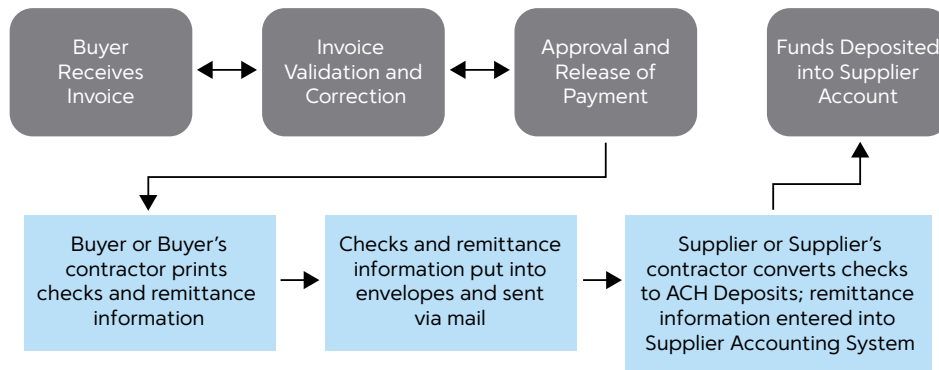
Buyer Receives Invoice

Invoice Validation and Correction

Approval and Release of Payment

Funds Deposited into Supplier Account

Buyer or Buyer's contractor prints checks and remittance information

Checks and remittance information put into envelopes and sent via mail

Supplier or Supplier's contractor converts checks to ACH Deposits; remittance information entered into Supplier Accounting System